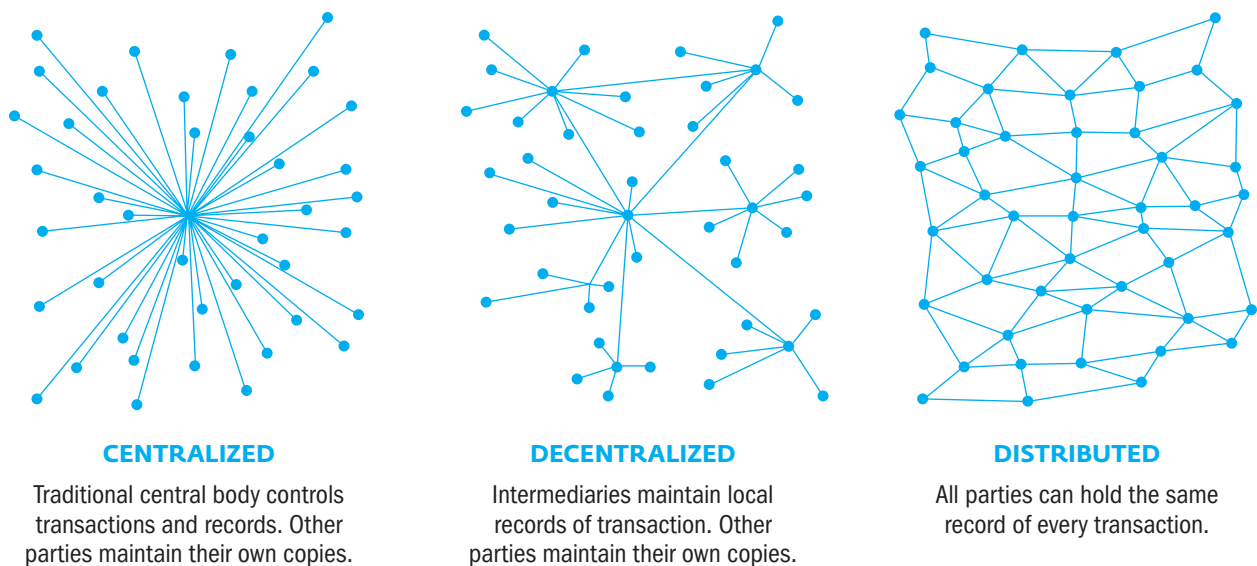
CENTRALIZED

Traditional central body controls transactions and records. Other parties maintain their own copies.

DECENTRALIZED

Intermediaries maintain local records of transaction. Other parties maintain their own copies.

DISTRIBUTED

All parties can hold the same record of every transaction.